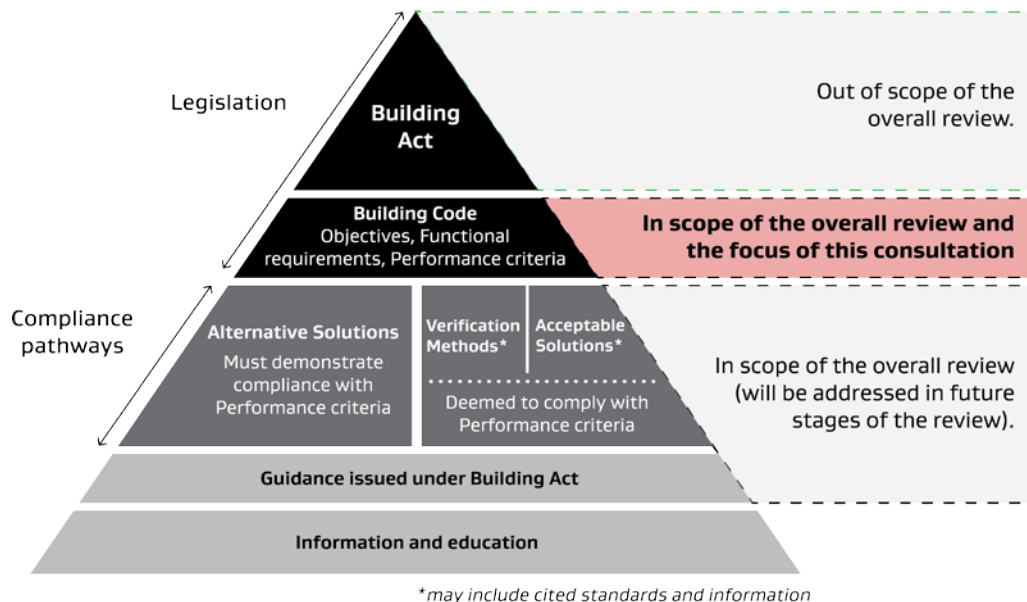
Legislation

Building Act

Out of scope of the overall review.

Building Code
Objectives, Functional requirements, Performance criteria

In scope of the overall review and the focus of this consultation

Compliance pathways

Alternative Solutions
Must demonstrate compliance with Performance criteria

Verification Methods*

Acceptable Solutions*

Deemed to comply with Performance criteria

In scope of the overall review (will be addressed in future stages of the review).

Guidance issued under Building Act

Information and education

*may include cited standards and information